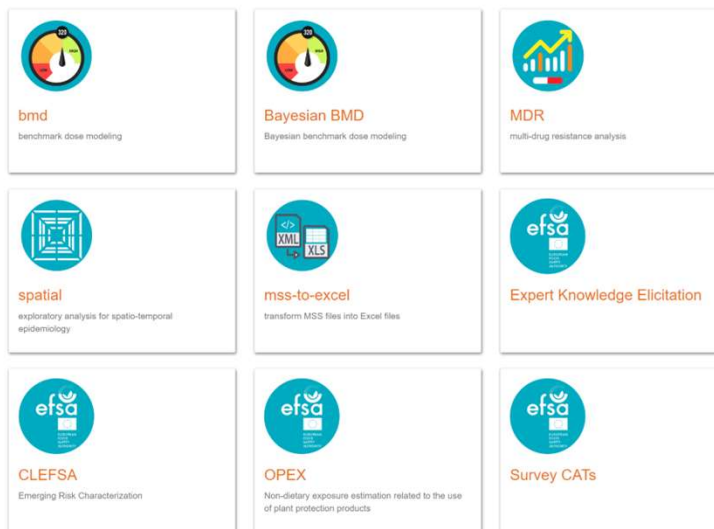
bmd
benchmark dose modeling

Bayesian BMD
Bayesian benchmark dose modeling

MDR
multi-drug resistance analysis

spatial
exploratory analysis for spatio-temporal epidemiology

XML XLS
mss-to-excel
transform MSS files into Excel files

efsa
Expert Knowledge Elicitation

efsa
CLEFSA
Emerging Risk Characterization

efsa
OPEX
Non-dietary exposure estimation related to the use of plant protection products

efsa
Survey CATs